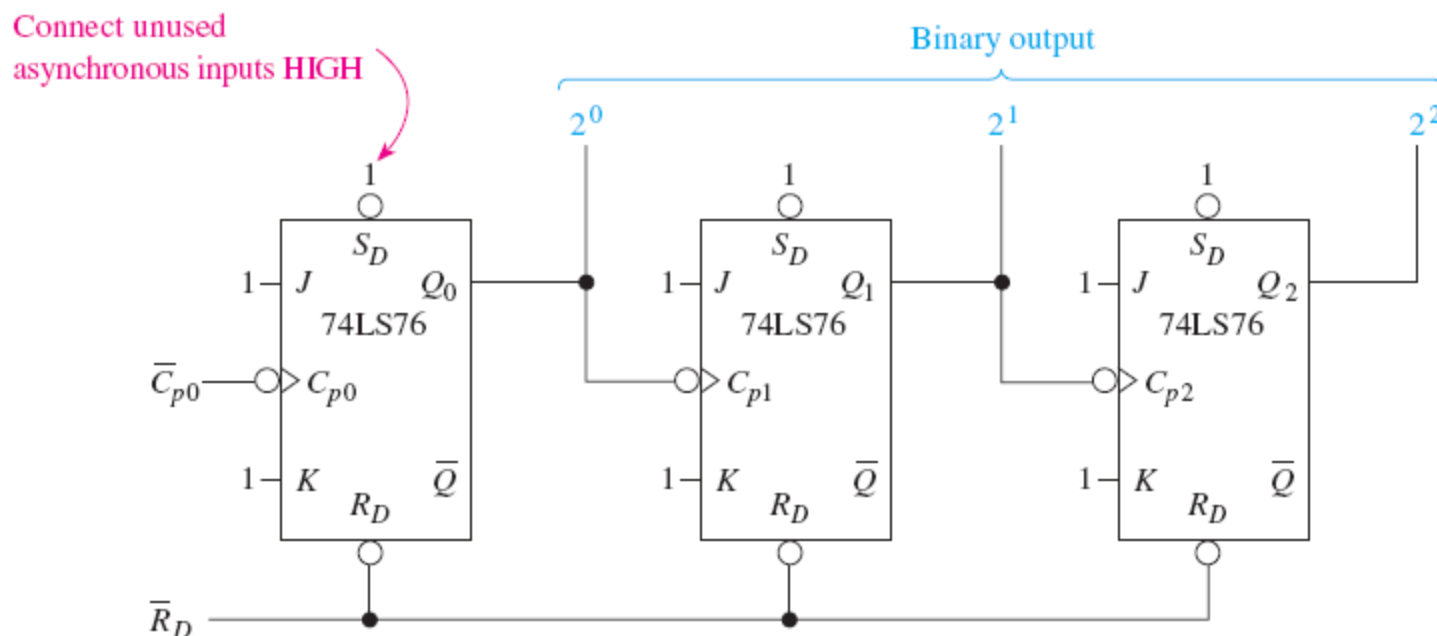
Connect unused asynchronous inputs HIGH

Binary output

$2^0$ $2^1$ $2^2$

1 1 1

$S_D$ $S_D$ $S_D$

1 $J$ $Q_0$ 1 $J$ $Q_1$ 1 $J$ $Q_2$

74LS76 74LS76 74LS76

$\overline{C}_{p0}$ $C_{p0}$ $C_{p1}$ $C_{p2}$

1 $K$ $\overline{Q}$ 1 $K$ $\overline{Q}$ 1 $K$ $\overline{Q}$

$R_D$ $R_D$ $R_D$

$\overline{R}_D$